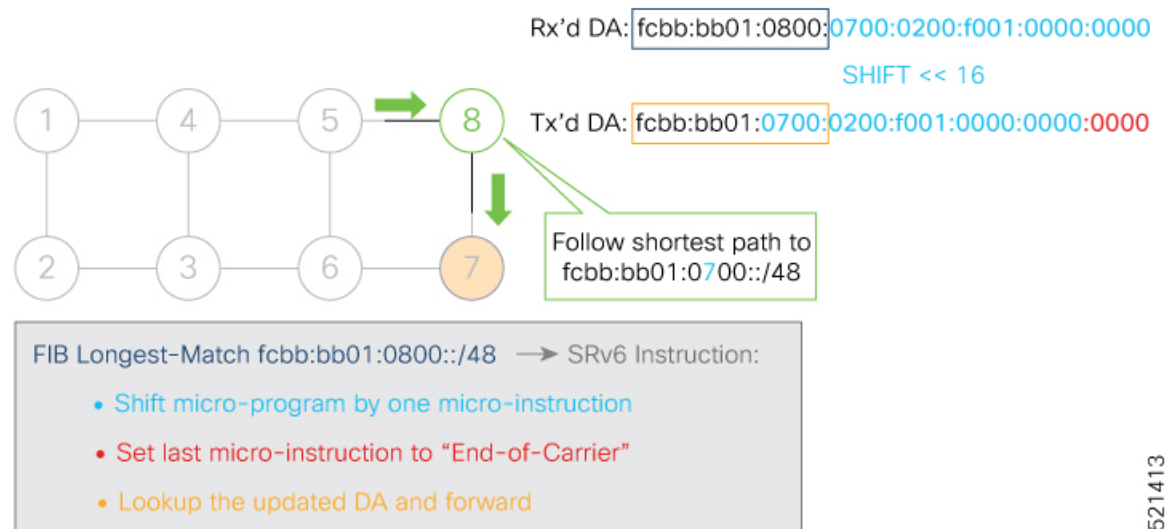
Rx'd DA: fcbb:bb01:0800:0700:0200:f001:0000:0000

SHIFT << 16

Tx'd DA: fcbb:bb01:0700:0200:f001:0000:0000:0000

1 4 5 8

2 3 6 7

Follow shortest path to fcbb:bb01:0700::/48

FIB Longest-Match fcbb:bb01:0800::/48 → SRv6 Instruction:

• Shift micro-program by one micro-instruction

• Set last micro-instruction to "End-of-Carrier"

• Lookup the updated DA and forward

521413